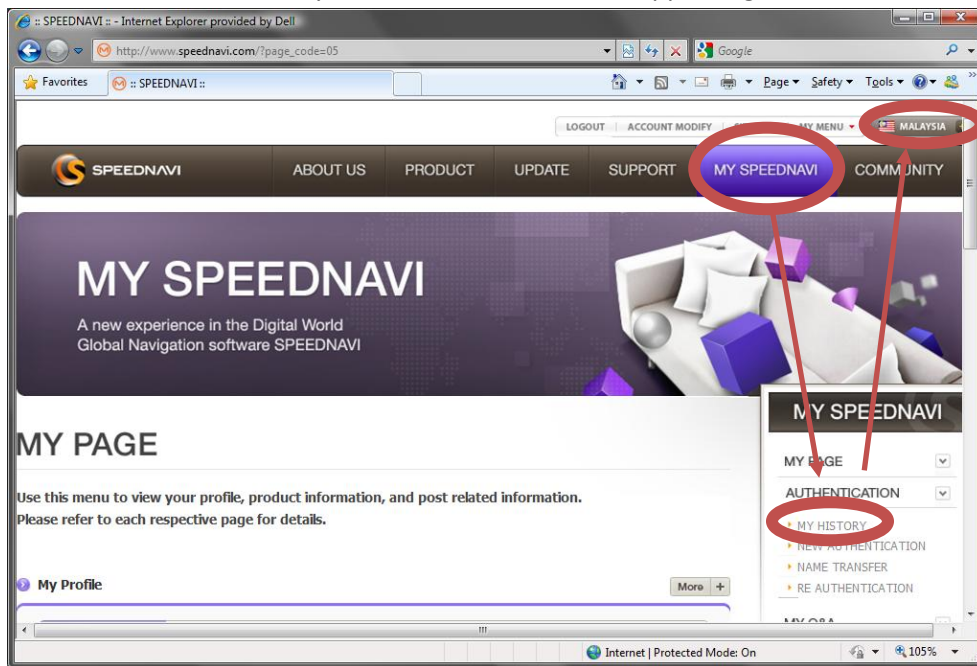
:: SPEEDNAVI :: - Internet Explorer provided by Dell

http://www.speednavi.com/?page_code=05

Google

Favorites

:: SPEEDNAVI ::

Page ▾ Safety ▾ Tools ▾

LOGOUT ACCOUNT MODIFY MY MENU MALAYSIA

SPEEDNAVI

ABOUT US PRODUCT UPDATE SUPPORT MY SPEEDNAVI COMMUNITY

MY SPEEDNAVI

A new experience in the Digital World
Global Navigation software SPEEDNAVI

MY SPEEDNAVI

MY PAGE

MY PAGE

Use this menu to view your profile, product information, and post related information.
Please refer to each respective page for details.

AUTHENTICATION

MY HISTORY
NEW AUTHENTICATION
NAME TRANSFER
RE AUTHENTICATION

My Profile

More

Internet | Protected Mode: On

105%